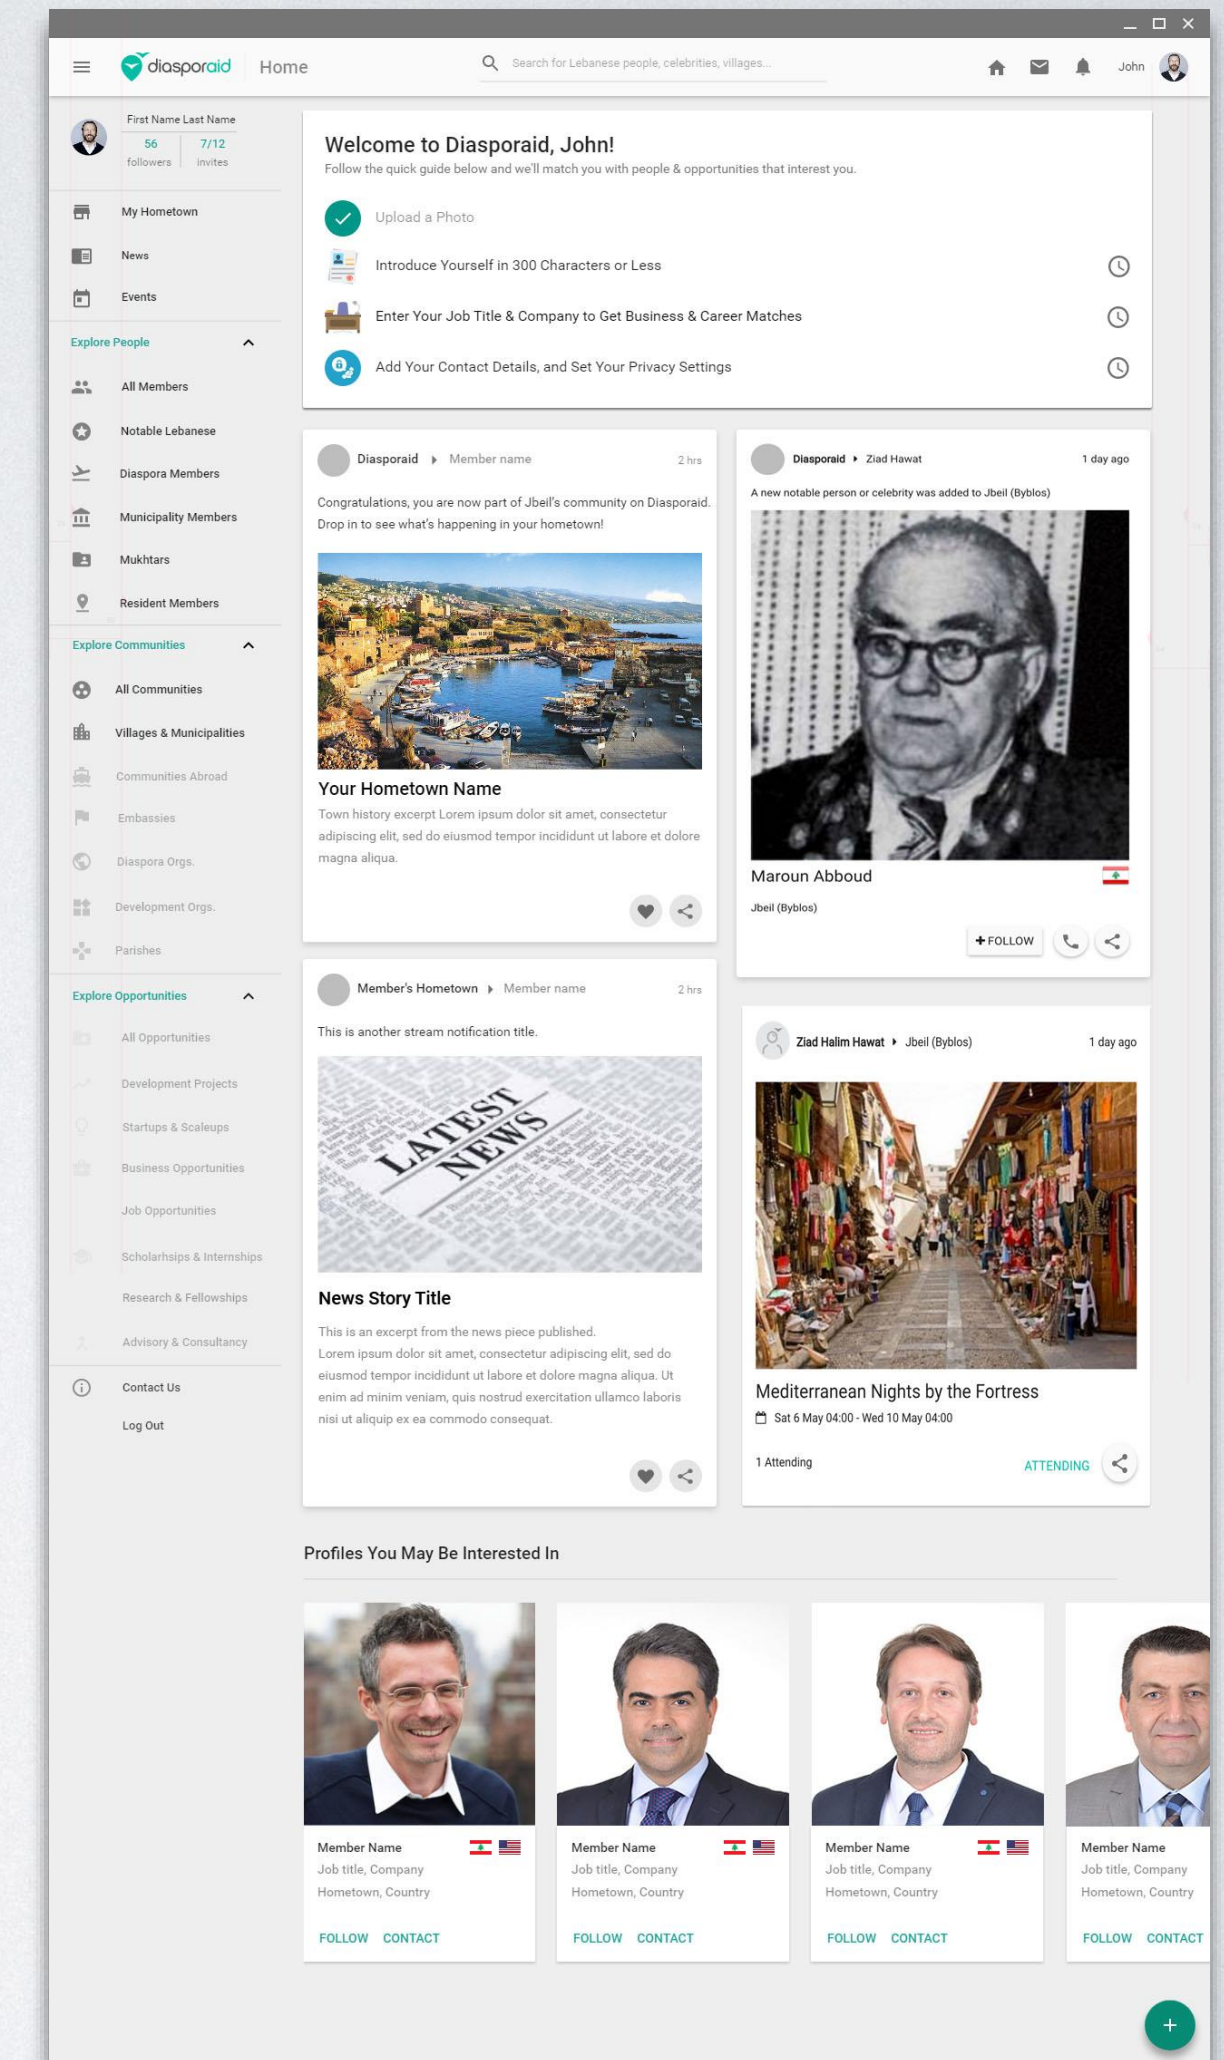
diasporaid Home

Search for Lebanese people, celebrities, villages...

John

First Name Last Name
56 followers
7/12 invites

My Hometown
News
Events

Explore People
All Members
Notable Lebanese
Diaspora Members
Municipality Members
Mukhtars
Resident Members

Explore Communities
All Communities
Villages & Municipalities
Communities Abroad
Embassies
Diaspora Orgs.
Development Orgs.
Parishes

Explore Opportunities
All Opportunities
Development Projects
Startups & Scaleups
Business Opportunities
Job Opportunities
Scholarships & Internships
Research & Fellowships
Advisory & Consultancy

Contact Us
Log Out

Welcome to Diasporaid, John!
Follow the quick guide below and we'll match you with people & opportunities that interest you.

Upload a Photo
Introduce Yourself in 300 Characters or Less
Enter Your Job Title & Company to Get Business & Career Matches
Add Your Contact Details, and Set Your Privacy Settings

Diasporaid Member name 2 hrs
Congratulations, you are now part of Jbeil's community on Diasporaid. Drop in to see what's happening in your hometown!

Your Hometown Name
Town history excerpt Lorem ipsum dolor sit amet, consectetur adipiscing elit, sed do eiusmod tempor incididunt ut labore et dolore magna aliqua.

Diasporaid Ziad Hawat 1 day ago
A new notable person or celebrity was added to Jbeil (Byblos)

Maroun Abboud
Jbeil (Byblos)
+ FOLLOW

Member's Hometown Member name 2 hrs
This is another stream notification title.

LATEST NEWS

News Story Title
This is an excerpt from the news piece published.
Lorem ipsum dolor sit amet, consectetur adipiscing elit, sed do eiusmod tempor incididunt ut labore et dolore magna aliqua. Ut enim ad minim veniam, quis nostrud exercitation ullamco laboris nisi ut aliquip ex ea commodo consequat.

Ziad Halim Hawat Jbeil (Byblos) 1 day ago

Mediterranean Nights by the Fortress
Sat 6 May 04:00 - Wed 10 May 04:00
1 Attending
ATTENDING

Profiles You May Be Interested In

Member Name
Job title, Company
Hometown, Country
FOLLOW CONTACT

Member Name
Job title, Company
Hometown, Country
FOLLOW CONTACT

Member Name
Job title, Company
Hometown, Country
FOLLOW CONTACT

Member Name
Job title, Company
Hometown, Country
FOLLOW CONTACT

+